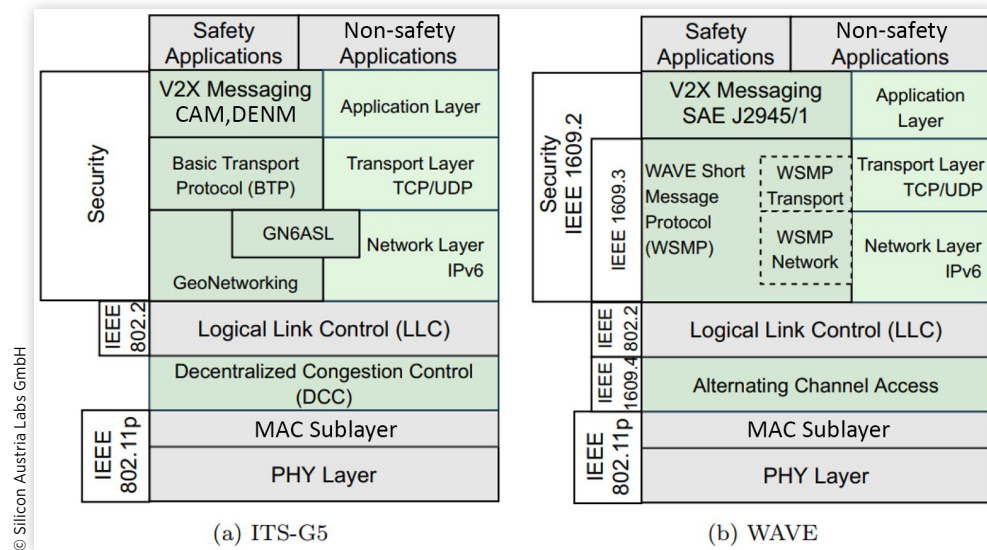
© Silicon Austria Labs GmbH

Safety Applications
Non-safety Applications
Security
V2X Messaging CAM,DENM
Application Layer
Basic Transport Protocol (BTP)
Transport Layer TCP/UDP
GN6ASL
GeoNetworking
Network Layer IPv6
IEEE 802.2
Logical Link Control (LLC)
Decentralized Congestion Control (DCC)
IEEE 802.11p
MAC Sublayer
PHY Layer

(a) ITS-G5

Safety Applications
Non-safety Applications
Security IEEE 1609.2
V2X Messaging SAE J2945/1
Application Layer
IEEE 1609.3
WAVE Short Message Protocol (WSMP)
WSMP Transport
Transport Layer TCP/UDP
WSMP Network
Network Layer IPv6
IEEE 802.2
Logical Link Control (LLC)
IEEE 1609.4
Alternating Channel Access
IEEE 802.11p
MAC Sublayer
PHY Layer

(b) WAVE